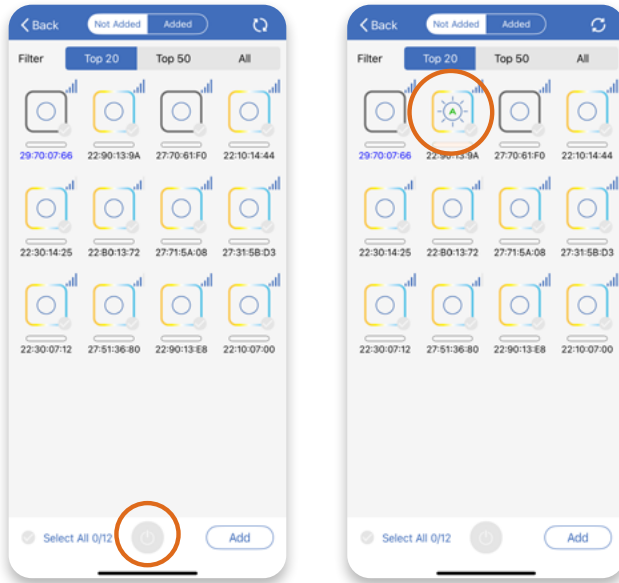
< Back
Not Added
Added
Filter
Top 20
Top 50
All
29:70:07:66
22:90:13:9A
27:70:61:F0
22:10:14:44
22:30:14:25
22:B0:13:72
27:71:5A:08
27:31:5B:D3
22:30:07:12
27:51:36:80
22:90:13:E8
22:10:07:00
Select All 0/12
Add

< Back
Not Added
Added
Filter
Top 20
Top 50
All
A
29:70:07:66
22:90:13:9A
27:70:61:F0
22:10:14:44
22:30:14:25
22:B0:13:72
27:71:5A:08
27:31:5B:D3
22:30:07:12
27:51:36:80
22:90:13:E8
22:10:07:00
Select All 0/12
Add